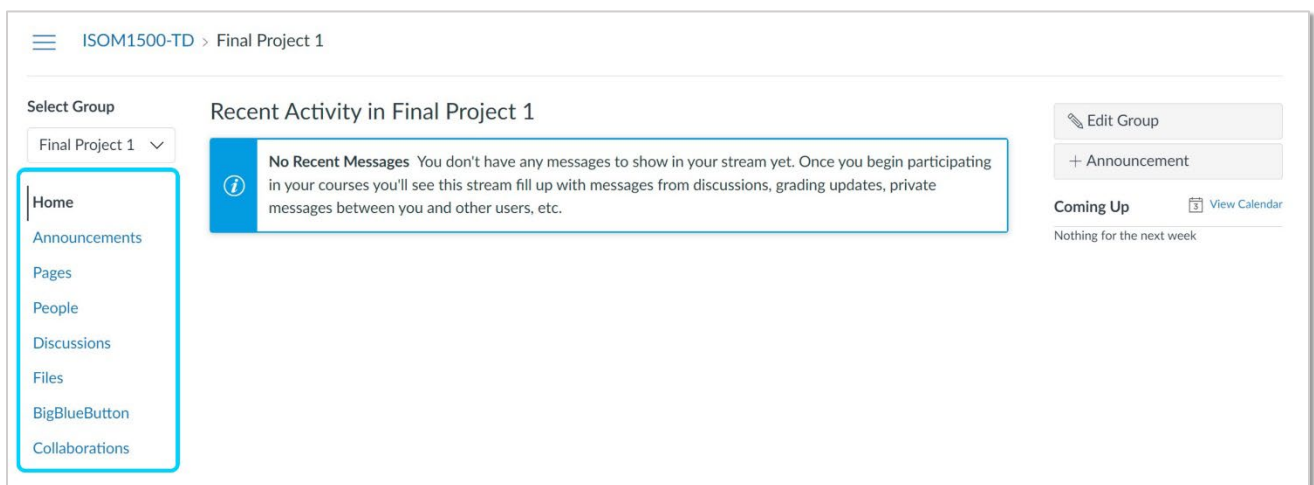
ISOM1500-TD > Final Project 1

Select Group

Final Project 1

Home
Announcements
Pages
People
Discussions
Files
BigBlueButton
Collaborations

Recent Activity in Final Project 1

No Recent Messages You don't have any messages to show in your stream yet. Once you begin participating in your courses you'll see this stream fill up with messages from discussions, grading updates, private messages between you and other users, etc.

Edit Group

+ Announcement

Coming Up

View Calendar

Nothing for the next week